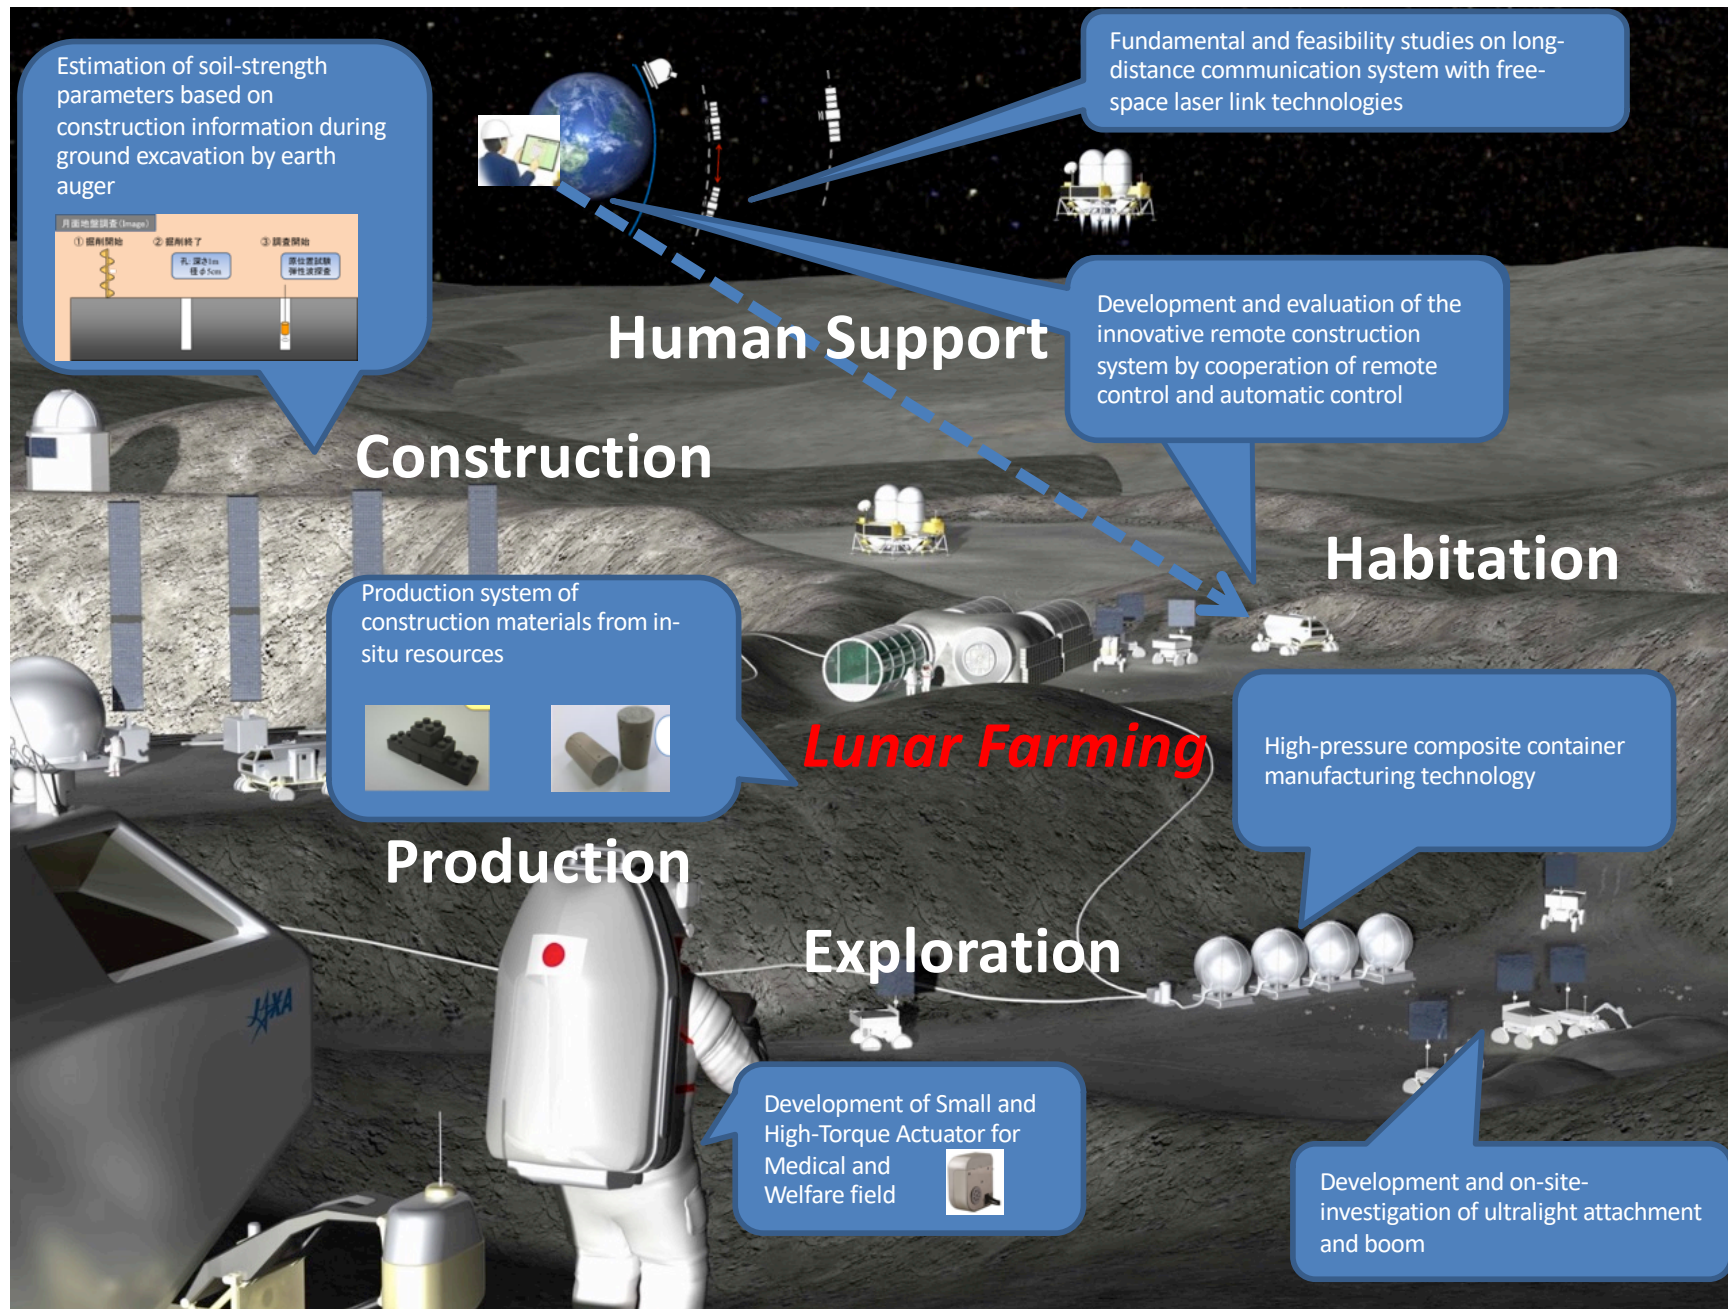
Estimation of soil-strength parameters based on construction information during ground excavation by earth auger

月面地盤調査 (Image)
① 掘削開始
② 掘削終了
③ 調査開始
孔 深さ1m 径 φ5cm
原位置試験 弾性波探査

Fundamental and feasibility studies on long-distance communication system with free-space laser link technologies

Human Support

Development and evaluation of the innovative remote construction system by cooperation of remote control and automatic control

Construction

Habitation

Production system of construction materials from in-situ resources

Lunar Farming

High-pressure composite container manufacturing technology

Production

Exploration

JAXA

Development of Small and High-Torque Actuator for Medical and Welfare field

Development and on-site-investigation of ultralight attachment and boom